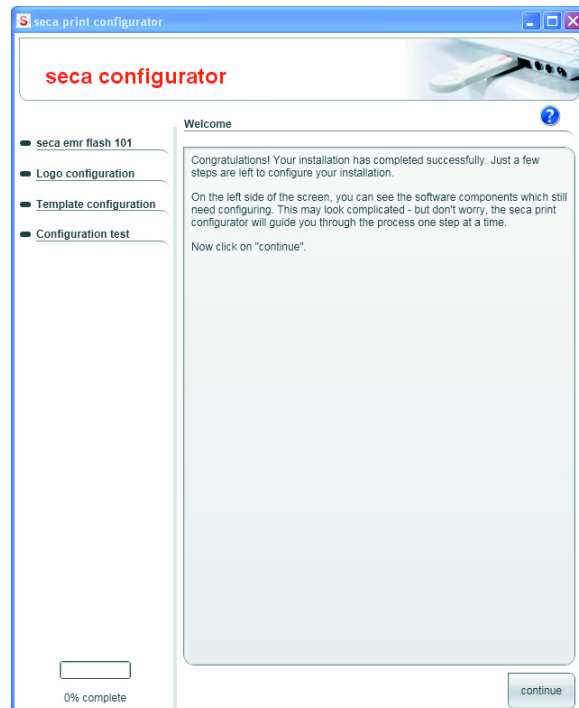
S seca print configurator

seca configurator

Welcome

seca emr flash 101

Logo configuration

Template configuration

Configuration test

Congratulations! Your installation has completed successfully. Just a few steps are left to configure your installation.

On the left side of the screen, you can see the software components which still need configuring. This may look complicated - but don't worry, the seca print configurator will guide you through the process one step at a time.

Now click on "continue".

0% complete

continue